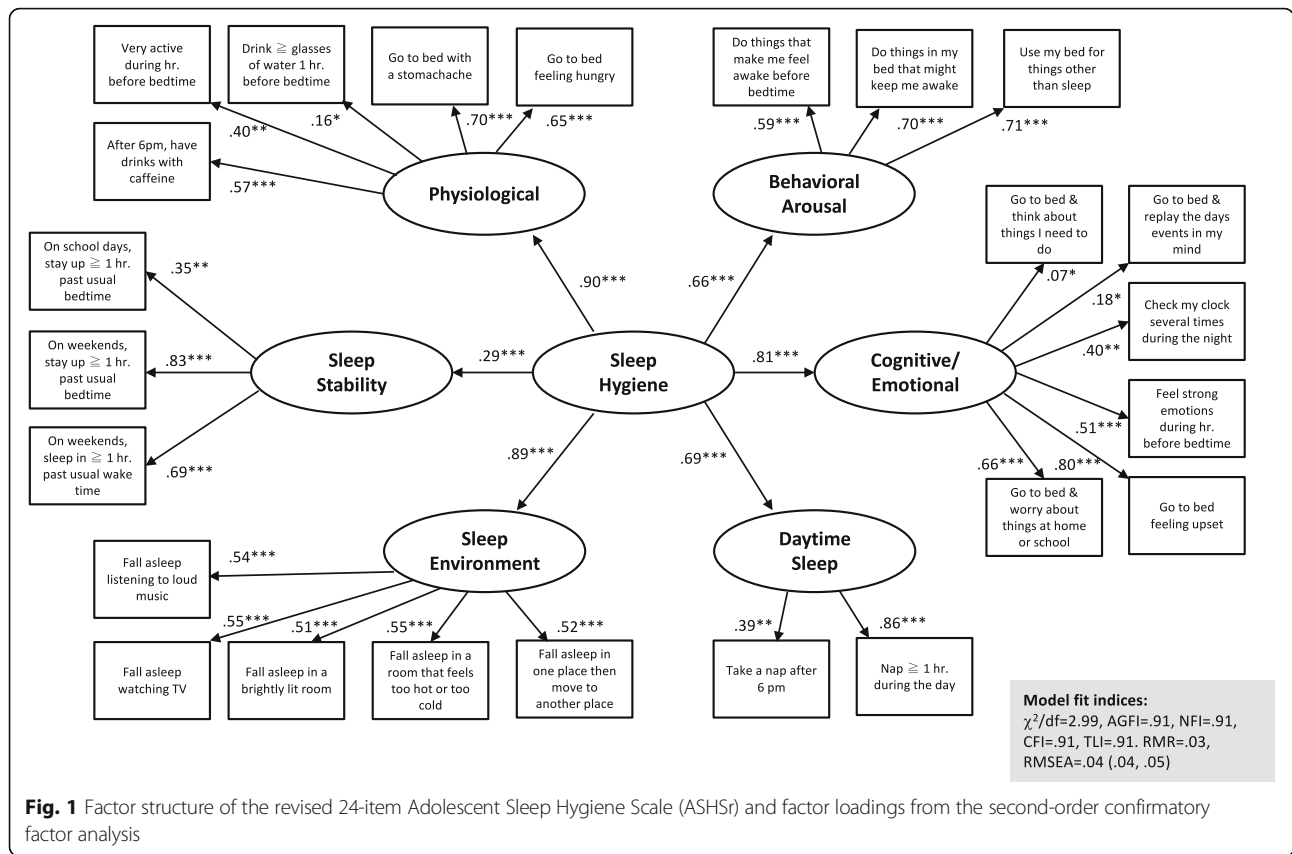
Very active during hr. before bedtime

Drink ≧ glasses of water 1 hr. before bedtime

Go to bed with a stomachache

Go to bed feeling hungry

After 6pm, have drinks with caffeine

.40**

.16*

.70***

.65***

.57***

Physiological

Do things that make me feel awake before bedtime

Do things in my bed that might keep me awake

Use my bed for things other than sleep

.59***

.70***

.71***

Behavioral Arousal

Go to bed & think about things I need to do

Go to bed & replay the days events in my mind

Check my clock several times during the night

Feel strong emotions during hr. before bedtime

Go to bed & worry about things at home or school

Go to bed feeling upset

.07*

.18*

.40**

.51***

.66***

.80***

Cognitive/ Emotional

On school days, stay up ≧ 1 hr. past usual bedtime

On weekends, stay up ≧ 1 hr. past usual bedtime

On weekends, sleep in ≧ 1 hr. past usual wake time

.35**

.83***

.69***

Sleep Stability

.90***

.66***

.29***

Sleep Hygiene

.81***

.89***

.69***

Sleep Environment

Daytime Sleep

Fall asleep listening to loud music

Fall asleep watching TV

Fall asleep in a brightly lit room

Fall asleep in a room that feels too hot or too cold

Fall asleep in one place then move to another place

.54***

.55***

.51***

.55***

.52***

Take a nap after 6 pm

Nap ≧ 1 hr. during the day

.39**

.86***

Model fit indices:
$\chi^2$/df=2.99, AGFI=.91, NFI=.91, CFI=.91, TLI=.91. RMR=.03, RMSEA=.04 (.04, .05)

Fig. 1 Factor structure of the revised 24-item Adolescent Sleep Hygiene Scale (ASHSr) and factor loadings from the second-order confirmatory factor analysis